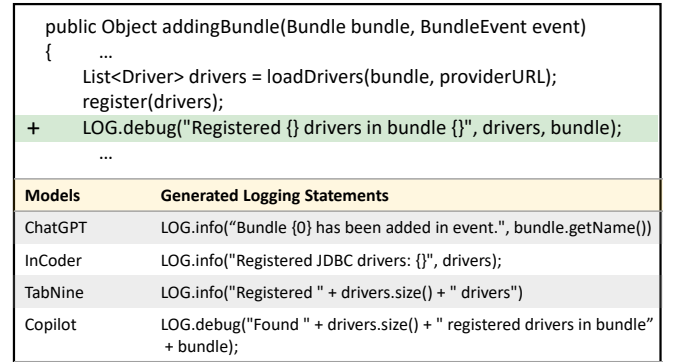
public Object addingBundle(Bundle bundle, BundleEvent event)
{ …
List<Driver> drivers = loadDrivers(bundle, providerURL);
register(drivers);
+ LOG.debug("Registered {} drivers in bundle {}", drivers, bundle);
…

| Models | Generated Logging Statements |
|---|---|
| ChatGPT | LOG.info("Bundle {0} has been added in event.", bundle.getName()) |
| InCoder | LOG.info("Registered JDBC drivers: {}", drivers); |
| TabNine | LOG.info("Registered " + drivers.size() + " drivers") |
| Copilot | LOG.debug("Found " + drivers.size() + " registered drivers in bundle" + bundle); |